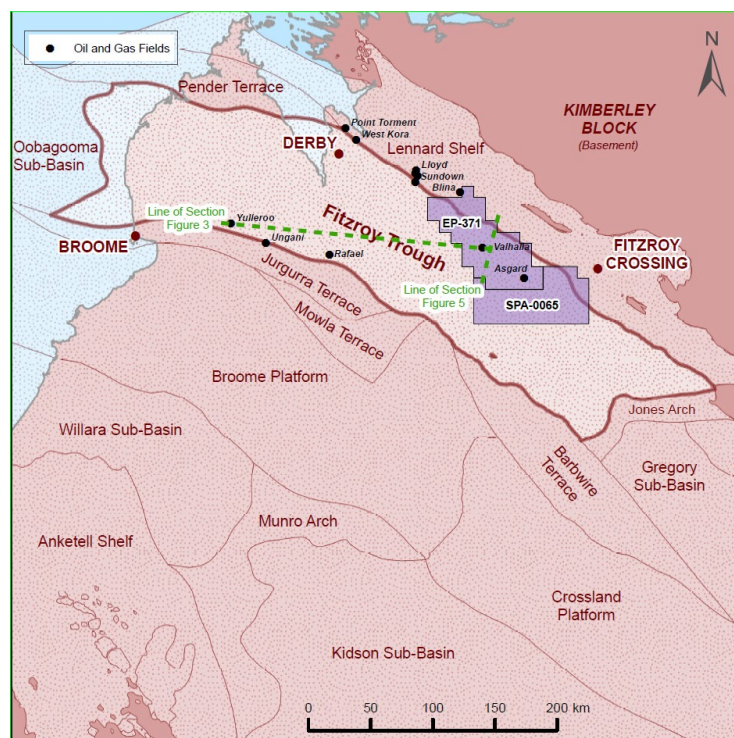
Oil and Gas Fields

N

Pender Terrace

KIMBERLEY BLOCK
(Basement)

Oobagooma Sub-Basin

Point Torment
West Kora

DERBY

Lennard Shelf

Lloyd
Sundown
Blina

Line of Section Figure 3

Yulleroo

Fitzroy Trough

EP-371

BROOME

Ungani

Rafael

Valhalla

Asgard

FITZROY CROSSING

Jurgurra Terrace

Line of Section Figure 5

SPA-0065

Mowla Terrace

Broome Platform

Jones Arch

Willara Sub-Basin

Barbwire Terrace

Gregory Sub-Basin

Munro Arch

Anketell Shelf

Crossland Platform

Kidson Sub-Basin

0 50 100 150 200 km